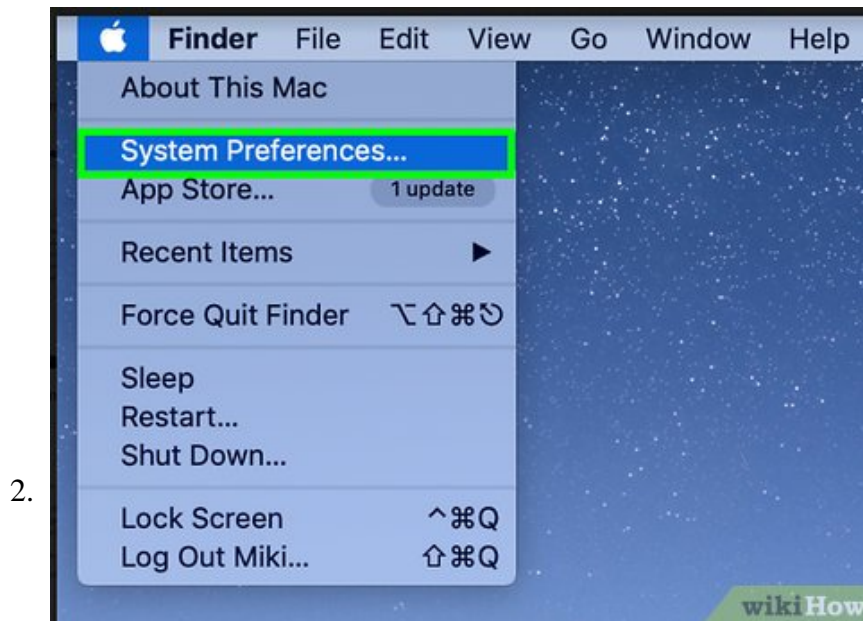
Finder File Edit View Go Window Help

About This Mac

System Preferences...

App Store... 1 update

Recent Items ▶

Force Quit Finder ⌥⇧⌘⎋

Sleep

Restart...

Shut Down...

2.

Lock Screen ^⌘Q

Log Out Miki... ⇧⌘Q

wikiHow